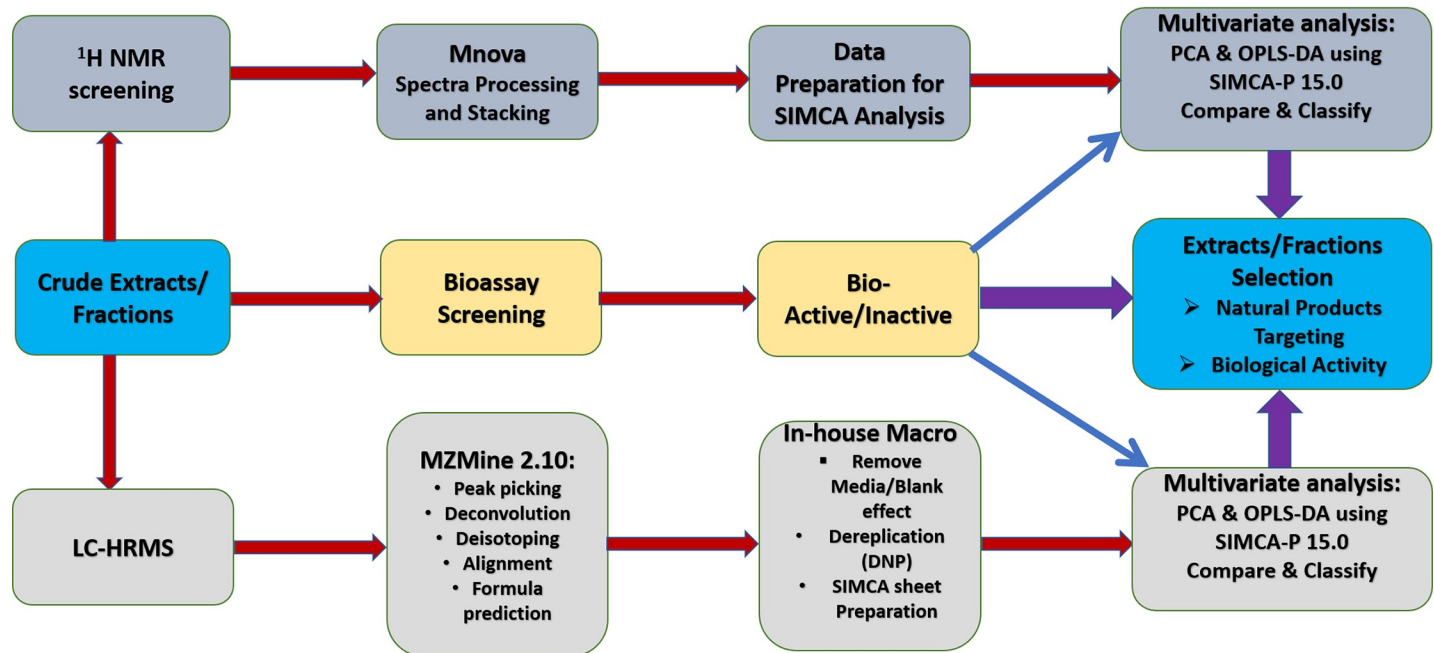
$^1$H NMR screening

Mnova
Spectra Processing and Stacking

Data Preparation for SIMCA Analysis

Multivariate analysis:
PCA & OPLS-DA using SIMCA-P 15.0
Compare & Classify

Crude Extracts/ Fractions

Bioassay Screening

Bio-Active/Inactive

Extracts/Fractions Selection
➢ Natural Products Targeting
➢ Biological Activity

LC-HRMS

MZMine 2.10:
• Peak picking
• Deconvolution
• Deisotoping
• Alignment
• Formula prediction

In-house Macro
▪ Remove Media/Blank effect
• Dereplication (DNP)
• SIMCA sheet Preparation

Multivariate analysis:
PCA & OPLS-DA using SIMCA-P 15.0
Compare & Classify